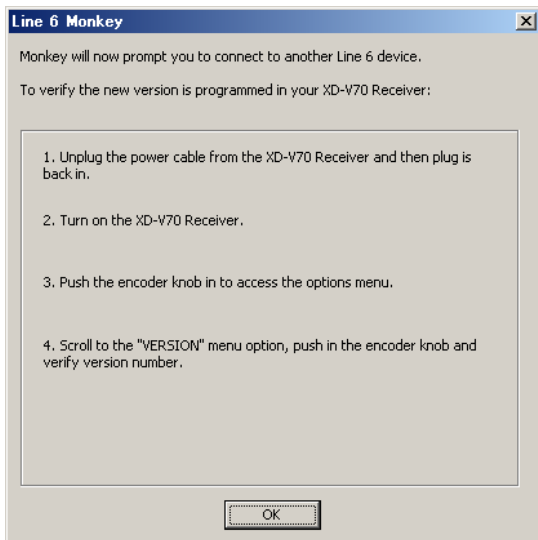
Line 6 Monkey

Monkey will now prompt you to connect to another Line 6 device.

To verify the new version is programmed in your XD-V70 Receiver:

1. Unplug the power cable from the XD-V70 Receiver and then plug is back in.

2. Turn on the XD-V70 Receiver.

3. Push the encoder knob in to access the options menu.

4. Scroll to the "VERSION" menu option, push in the encoder knob and verify version number.

OK